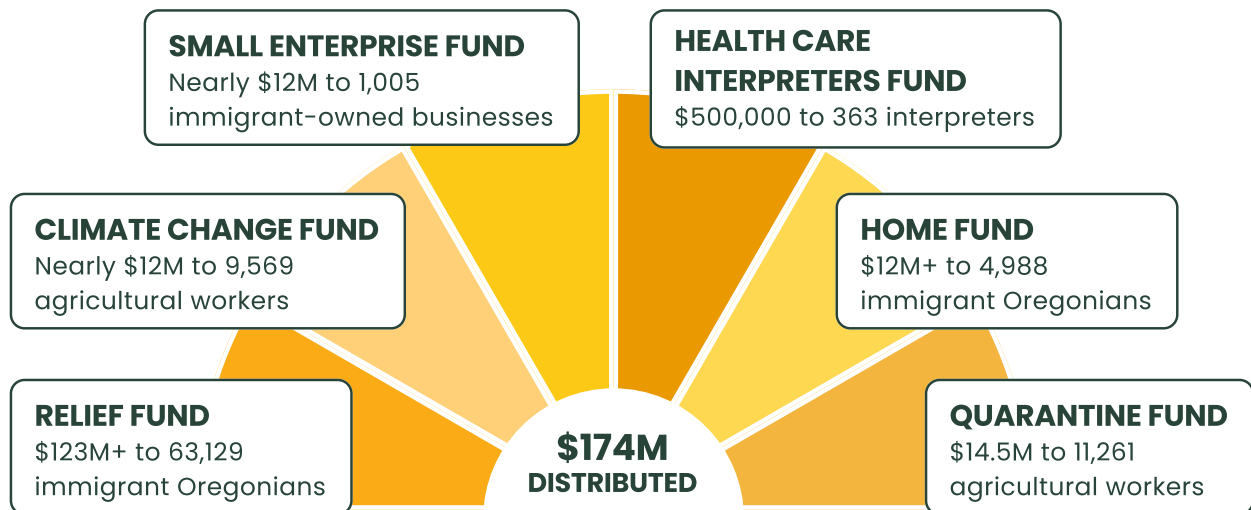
SMALL ENTERPRISE FUND
Nearly \$12M to 1,005 immigrant-owned businesses

HEALTH CARE INTERPRETERS FUND
\$500,000 to 363 interpreters

CLIMATE CHANGE FUND
Nearly \$12M to 9,569 agricultural workers

HOME FUND
\$12M+ to 4,988 immigrant Oregonians

RELIEF FUND
\$123M+ to 63,129 immigrant Oregonians

\$174M
DISTRIBUTED

QUARANTINE FUND
\$14.5M to 11,261 agricultural workers